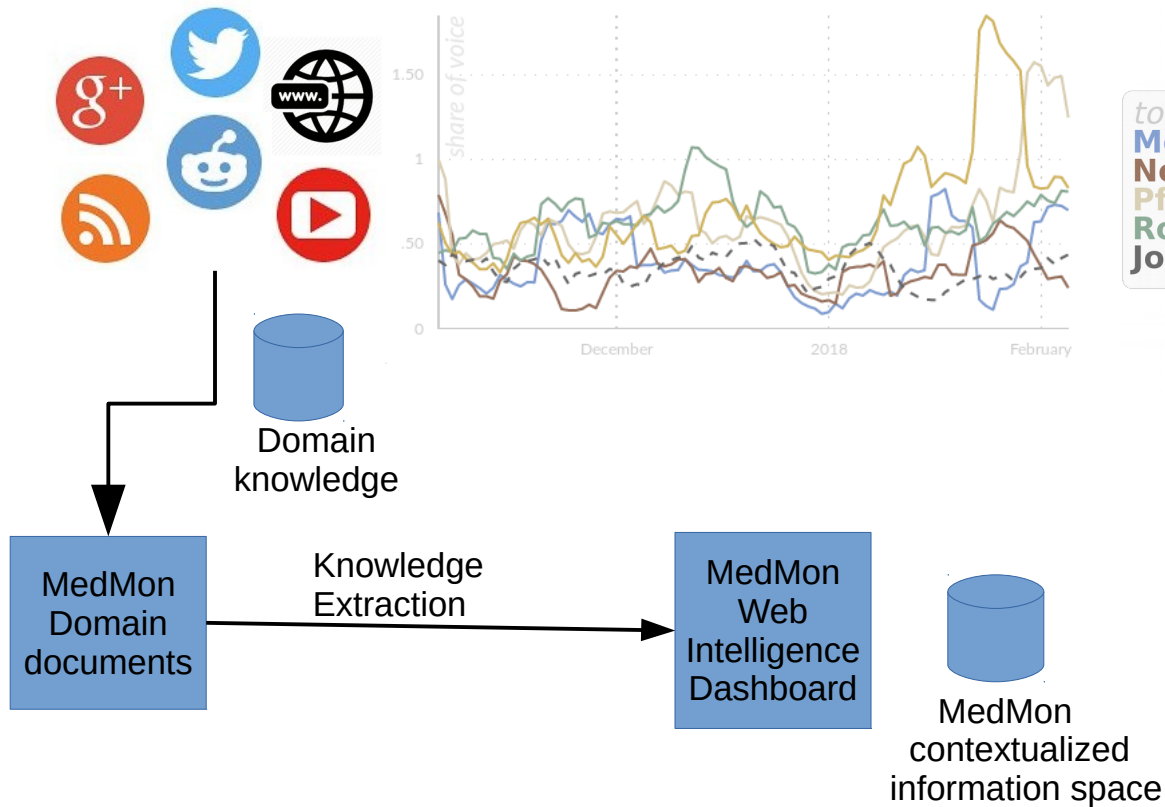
g+

www.

share of voice

1.50

1

.50

0

December

2018

February

to

M

N

Pf

Ro

Jo

Domain knowledge

MedMon Domain documents

Knowledge Extraction

MedMon Web Intelligence Dashboard

MedMon contextualized information space